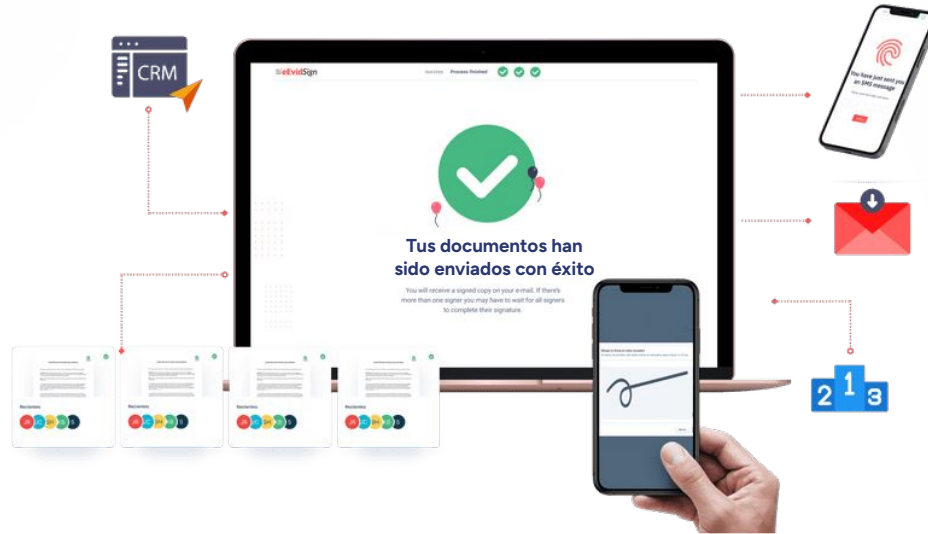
CRM

eEvidSign

Process finished

Tus documentos han sido enviados con éxito

You will receive a signed copy on your e-mail. If there's more than one signer you may have to wait for all signers to complete their signature.

You have just sent you an SMS message

Recipients

Recipients

Recipients

Recipients

2 1 3